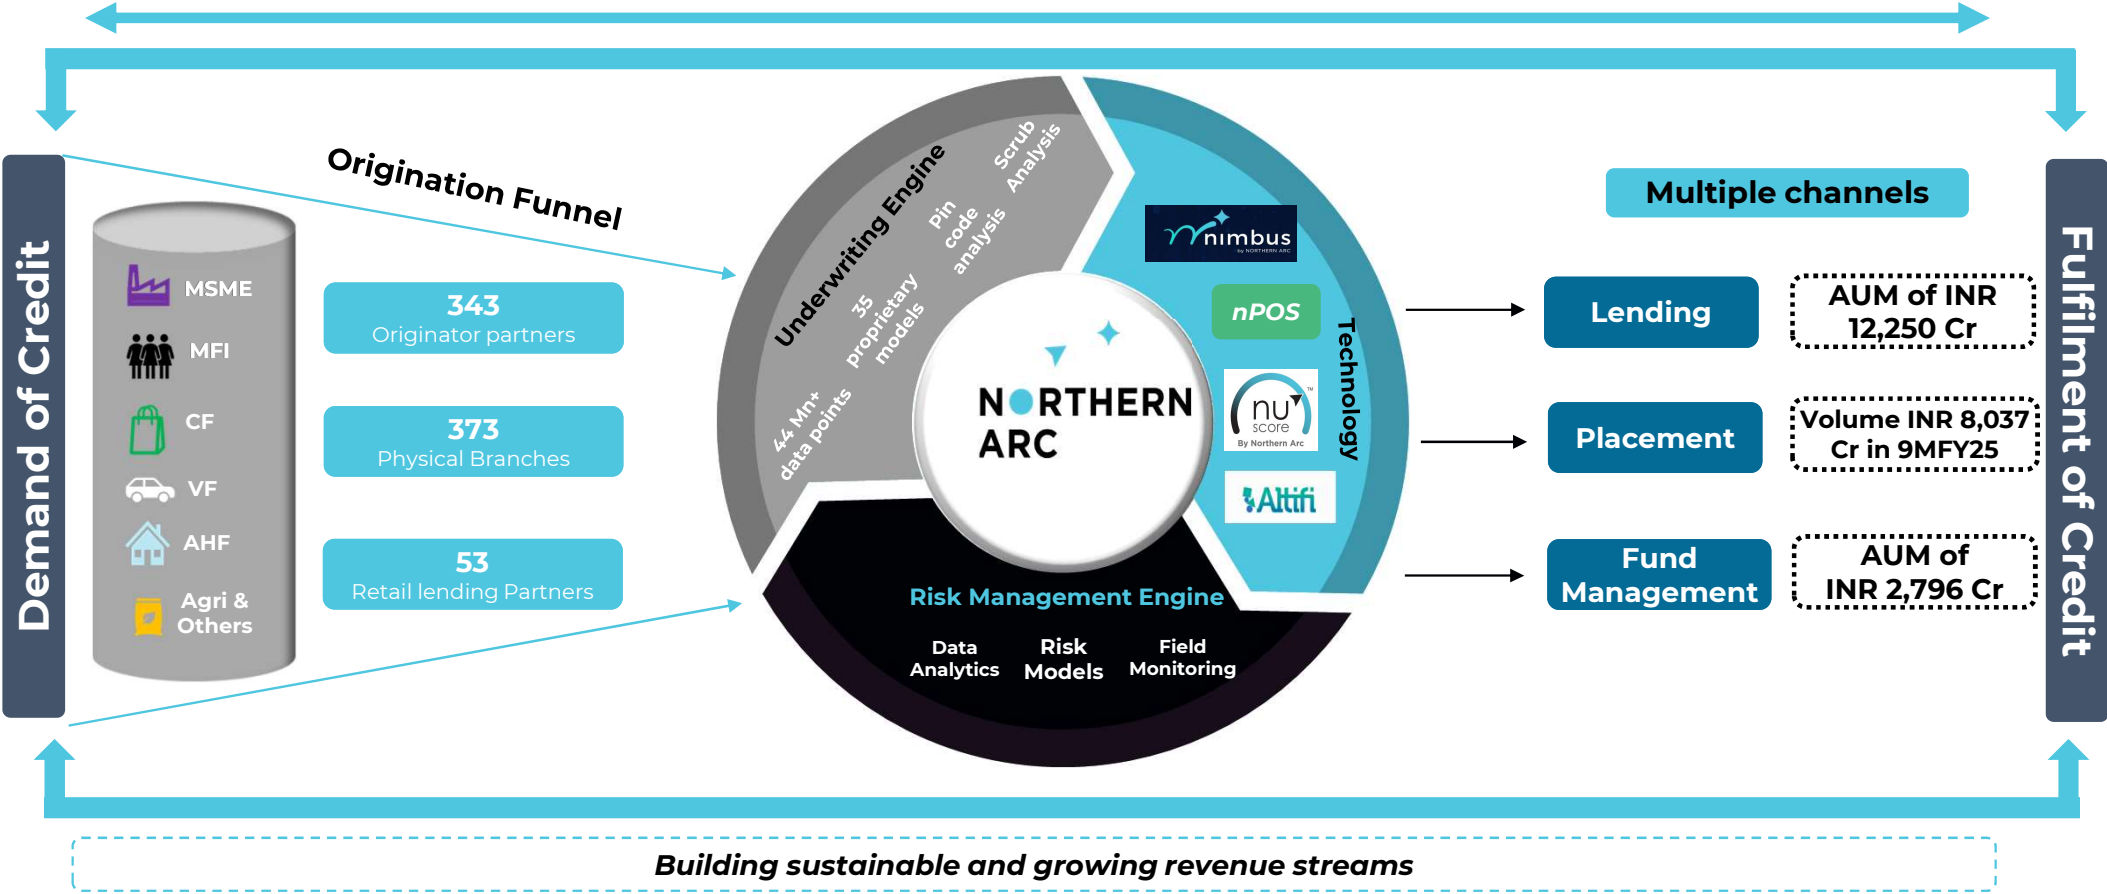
Demand of Credit

Origination Funnel

MSME
MFI
CF
VF
AHF
Agri & Others

343
Originator partners

373
Physical Branches

53
Retail lending Partners

Underwriting Engine
Scrub Analysis
Pin code analysis
35 proprietary models
44 Mn+ data points

nimbus
By NORTHERN ARC
nPOS
nu score
By Northern Arc
Altifi
Technology

NORTHERN ARC

Risk Management Engine
Data Analytics
Risk Models
Field Monitoring

Multiple channels

Lending
AUM of INR 12,250 Cr

Placement
Volume INR 8,037 Cr in 9MFY25

Fund Management
AUM of INR 2,796 Cr

Fulfillment of Credit

Building sustainable and growing revenue streams